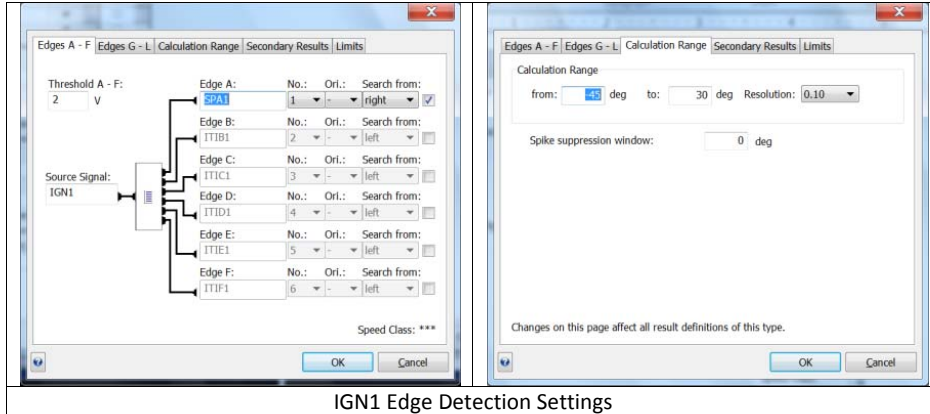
Edges A - F | Edges G - L | Calculation Range | Secondary Results | Limits

Threshold A - F:
2 V

Source Signal:
IGN1

| Edge | Name | No.: | Ori.: | Search from: |
|---|---|---|---|---|
| Edge A: | SPA1 | 1 | - | right |
| Edge B: | ITIB1 | 2 | - | left |
| Edge C: | ITIC1 | 3 | - | left |
| Edge D: | ITID1 | 4 | - | left |
| Edge E: | ITIE1 | 5 | - | left |
| Edge F: | ITIF1 | 6 | - | left |

Speed Class: ***

OK | Cancel

Edges A - F | Edges G - L | Calculation Range | Secondary Results | Limits

Calculation Range

from: -45 deg to: 30 deg Resolution: 0.10

Spike suppression window: 0 deg

Changes on this page affect all result definitions of this type.

OK | Cancel

IGN1 Edge Detection Settings